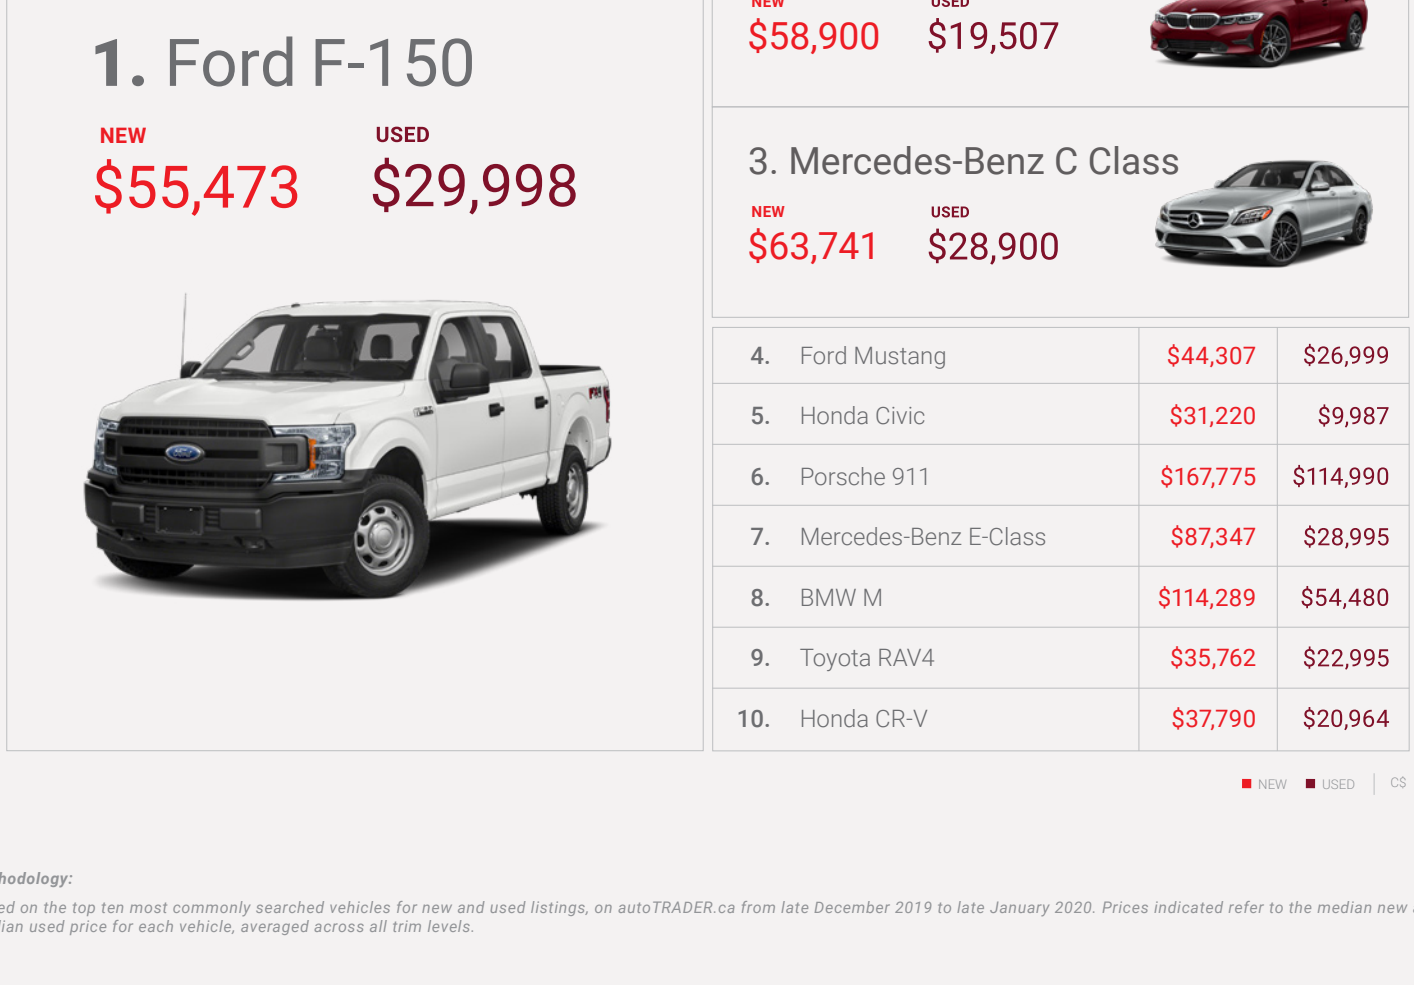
1. Ford F-150

NEW
$55,473

USED
$29,998

NEW
$58,900

USED
$19,507

3. Mercedes-Benz C Class

NEW
$63,741

USED
$28,900

| | | | |
|---|---|---|---|
| 4. | Ford Mustang | $44,307 | $26,999 |
| 5. | Honda Civic | $31,220 | $9,987 |
| 6. | Porsche 911 | $167,775 | $114,990 |
| 7. | Mercedes-Benz E-Class | $87,347 | $28,995 |
| 8. | BMW M | $114,289 | $54,480 |
| 9. | Toyota RAV4 | $35,762 | $22,995 |
| 10. | Honda CR-V | $37,790 | $20,964 |

NEW USED C$

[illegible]hodology:

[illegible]ed on the top ten most commonly searched vehicles for new and used listings, on autoTRADER.ca from late December 2019 to late January 2020. Prices indicated refer to the median new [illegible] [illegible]ian used price for each vehicle, averaged across all trim levels.